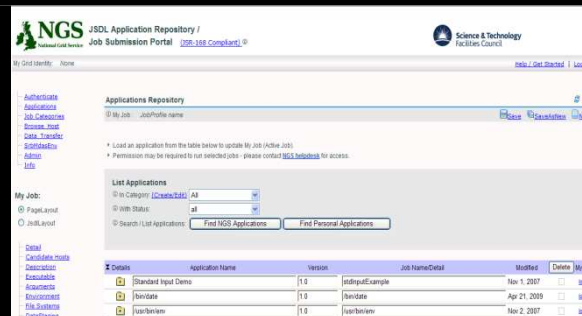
NGS National Grid Service

JSDL Application Repository / Job Submission Portal (JSR-168 Compliant) ©

Science & Technology Facilities Council

My Grid Identity: None

Help / Get Started | Lo

Authenticate
Applications
Job Categories
Browse Host
Data Transfer
SrbMdasEnv
Admin
Info

My Job:
PageLayout
JsdlLayout

Detail
Candidate Hosts
Description
Executable
Arguments
Environment
File Systems
DataStaging

Applications Repository

My Job: JobProfile name

Save SaveAsNew

• Load an application from the table below to update My Job (Active Job).
• Permission may be required to run selected jobs - please contact NGS helpdesk for access.

List Applications
In Category [Create/Edit]: All
With Status: all
Search / List Applications: Find NGS Applications Find Personal Applications

| Details | Application Name | Version | Job Name/Detail | Modified | Delete | My |
|---|---|---|---|---|---|---|
| | Standard Input Demo | 1.0 | stdinputExample | Nov 1, 2007 | | |
| | /bin/date | 1.0 | /bin/date | Apr 21, 2009 | | |
| | /usr/bin/env | 1.0 | /usr/bin/env | Nov 2, 2007 | | |